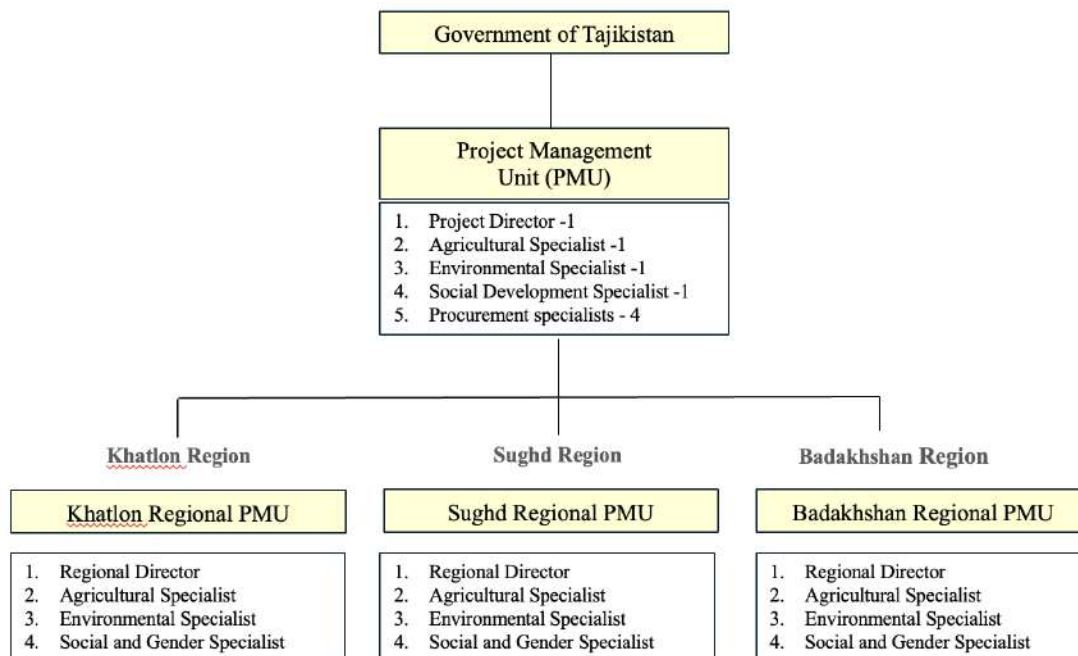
Government of Tajikistan

Project Management Unit (PMU)

1. Project Director -1
2. Agricultural Specialist -1
3. Environmental Specialist -1
4. Social Development Specialist -1
5. Procurement specialists - 4

Khatlon Region

Khatlon Regional PMU

1. Regional Director
2. Agricultural Specialist
3. Environmental Specialist
4. Social and Gender Specialist

Sughd Region

Sughd Regional PMU

1. Regional Director
2. Agricultural Specialist
3. Environmental Specialist
4. Social and Gender Specialist

Badakhshan Region

Badakhshan Regional PMU

1. Regional Director
2. Agricultural Specialist
3. Environmental Specialist
4. Social and Gender Specialist